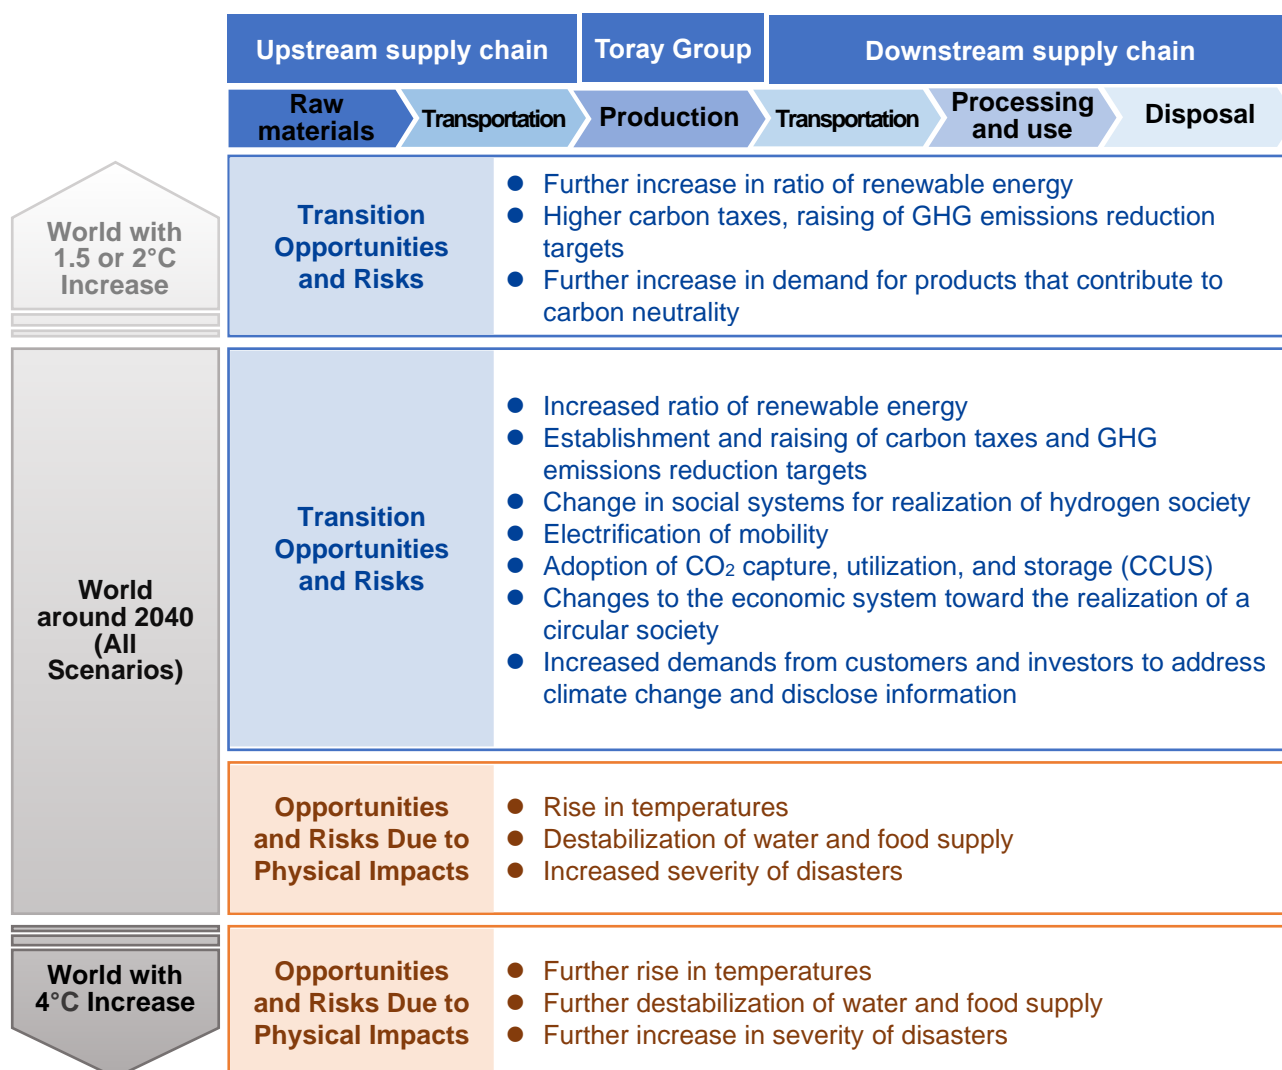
Upstream supply chain | Toray Group | Downstream supply chain

Raw materials | Transportation | Production | Transportation | Processing and use | Disposal

World with 1.5 or 2°C Increase

Transition Opportunities and Risks

- Further increase in ratio of renewable energy
- Higher carbon taxes, raising of GHG emissions reduction targets
- Further increase in demand for products that contribute to carbon neutrality

World around 2040 (All Scenarios)

Transition Opportunities and Risks

- Increased ratio of renewable energy
- Establishment and raising of carbon taxes and GHG emissions reduction targets
- Change in social systems for realization of hydrogen society
- Electrification of mobility
- Adoption of $CO_2$ capture, utilization, and storage (CCUS)
- Changes to the economic system toward the realization of a circular society
- Increased demands from customers and investors to address climate change and disclose information

Opportunities and Risks Due to Physical Impacts

- Rise in temperatures
- Destabilization of water and food supply
- Increased severity of disasters

World with 4°C Increase

Opportunities and Risks Due to Physical Impacts

- Further rise in temperatures
- Further destabilization of water and food supply
- Further increase in severity of disasters